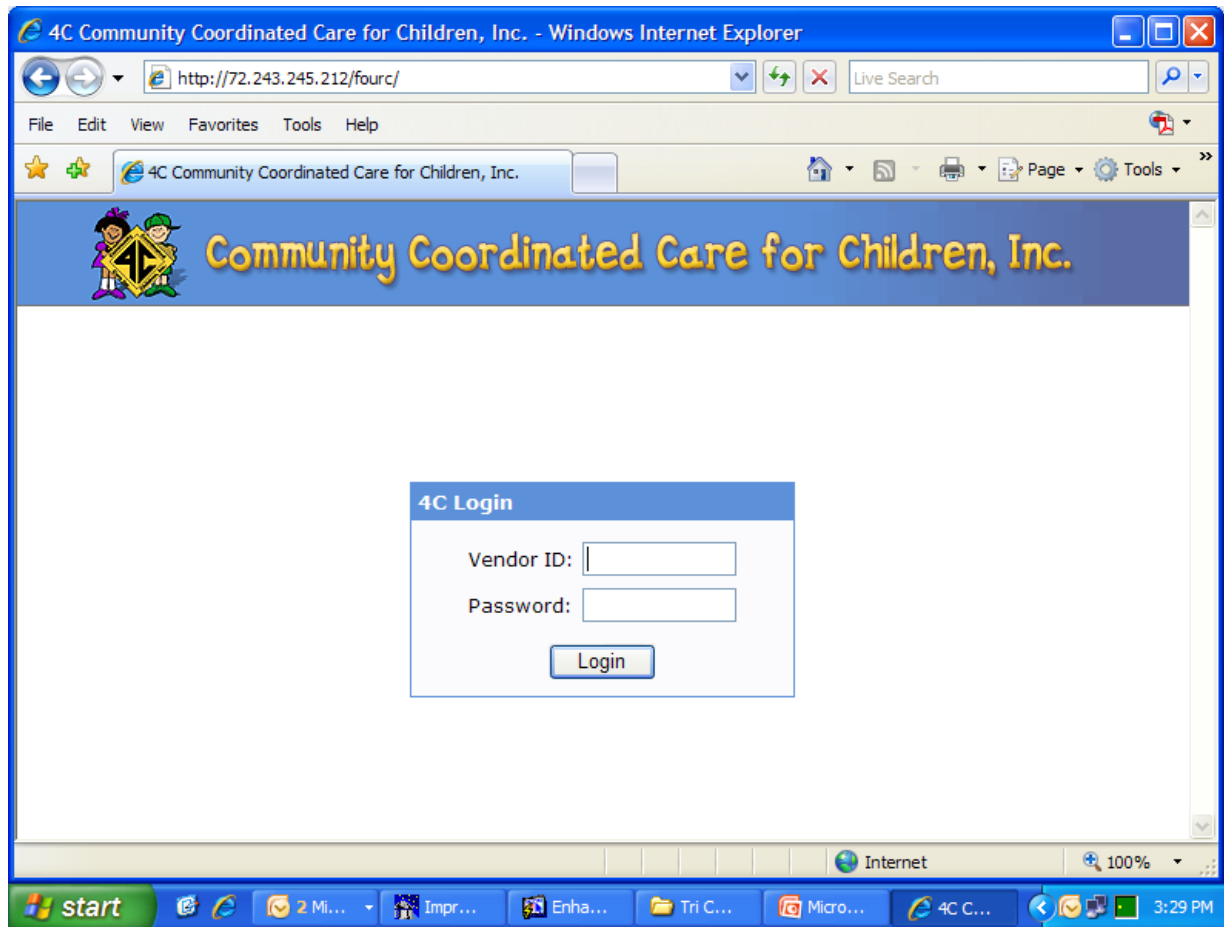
4C Community Coordinated Care for Children, Inc. - Windows Internet Explorer

http://72.243.245.212/fourc/

Live Search

File Edit View Favorites Tools Help

4C Community Coordinated Care for Children, Inc.

Page Tools

4C

Community Coordinated Care for Children, Inc.

4C Login

Vendor ID:

Password:

Login

Internet

100%

start

2 Mi...

Impr...

Enha...

Tri C...

Micro...

4C C...

3:29 PM